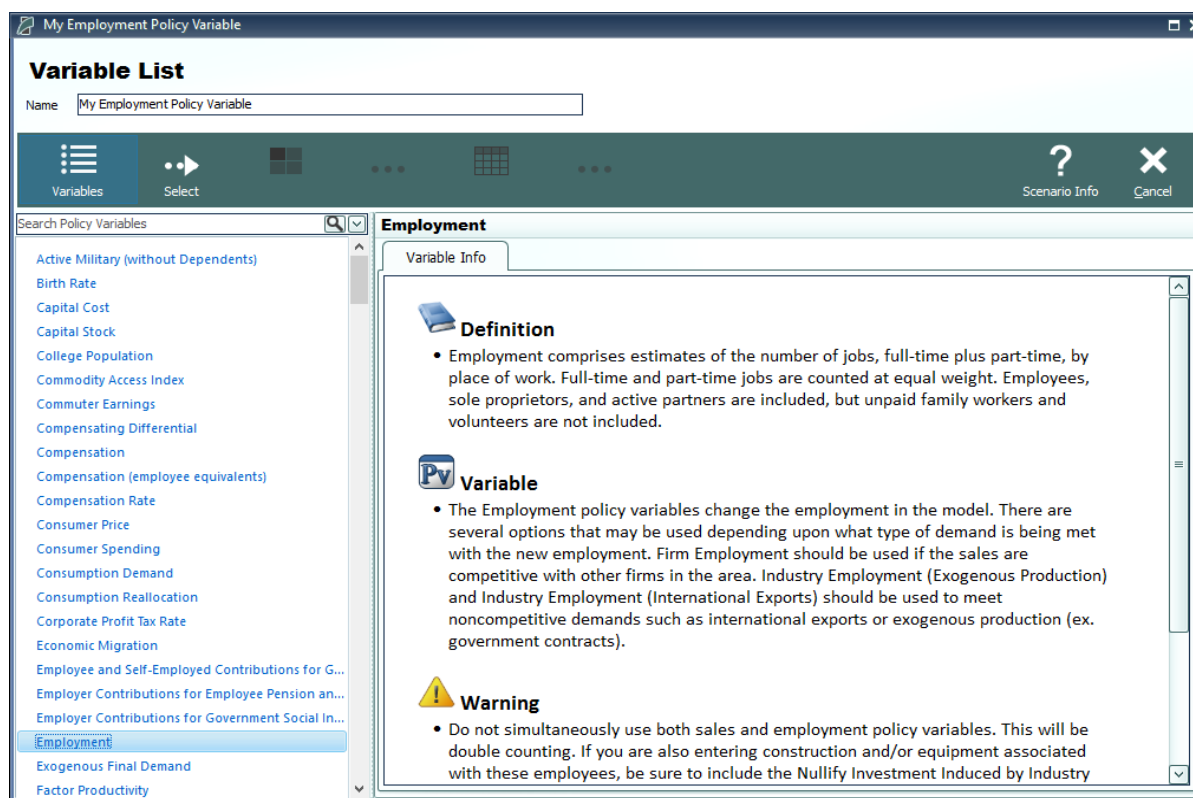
My Employment Policy Variable

Variable List

Name My Employment Policy Variable

Variables Select Scenario Info Cancel

Search Policy Variables

Active Military (without Dependents)
Birth Rate
Capital Cost
Capital Stock
College Population
Commodity Access Index
Commuter Earnings
Compensating Differential
Compensation
Compensation (employee equivalents)
Compensation Rate
Consumer Price
Consumer Spending
Consumption Demand
Consumption Reallocation
Corporate Profit Tax Rate
Economic Migration
Employee and Self-Employed Contributions for G...
Employer Contributions for Employee Pension an...
Employer Contributions for Government Social In...
Employment
Exogenous Final Demand
Factor Productivity

Employment

Variable Info

Definition

• Employment comprises estimates of the number of jobs, full-time plus part-time, by place of work. Full-time and part-time jobs are counted at equal weight. Employees, sole proprietors, and active partners are included, but unpaid family workers and volunteers are not included.

Pv Variable

• The Employment policy variables change the employment in the model. There are several options that may be used depending upon what type of demand is being met with the new employment. Firm Employment should be used if the sales are competitive with other firms in the area. Industry Employment (Exogenous Production) and Industry Employment (International Exports) should be used to meet noncompetitive demands such as international exports or exogenous production (ex. government contracts).

Warning

• Do not simultaneously use both sales and employment policy variables. This will be double counting. If you are also entering construction and/or equipment associated with these employees, be sure to include the Nullify Investment Induced by Industry